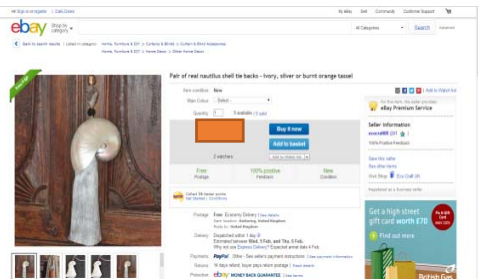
Hi! Sign in or register | Daily Deals
My eBay   Sell   Community   Customer Support
ebay   Shop by category
All Categories   Search   Advanced
Back to search results | Listed in category: Home, Furniture & DIY > Curtains & Blinds > Curtain & Blind Accessories
Home, Furniture & DIY > Other Home Décor
Pair of real nautilus shell tie backs - ivory, silver or burnt orange tassel
Add to Watch list
Item condition: New
Main Colour: - Select -
Quantity: 1   3 available / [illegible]
Buy it now
Add to basket
2 watchers
Add to Watch list
Free Postage
100% positive Feedback
New Condition
Collect Nectar points
Postage: Free Economy Delivery | See details
Item location: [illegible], United Kingdom
Posts to: United Kingdom
Delivery: Dispatched within 1 day
Estimated between Wed. 3 Feb. and Thu. 4 Feb.
Payments: PayPal
Returns: 14 days refund, buyer pays return postage | Read details
Protection: ebay MONEY BACK GUARANTEE | See details
eBay Premium Service
Seller information
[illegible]
100% Positive Feedback
Save this seller
See other items
Visit Shop
Get a high street gift card worth £70
Find out more